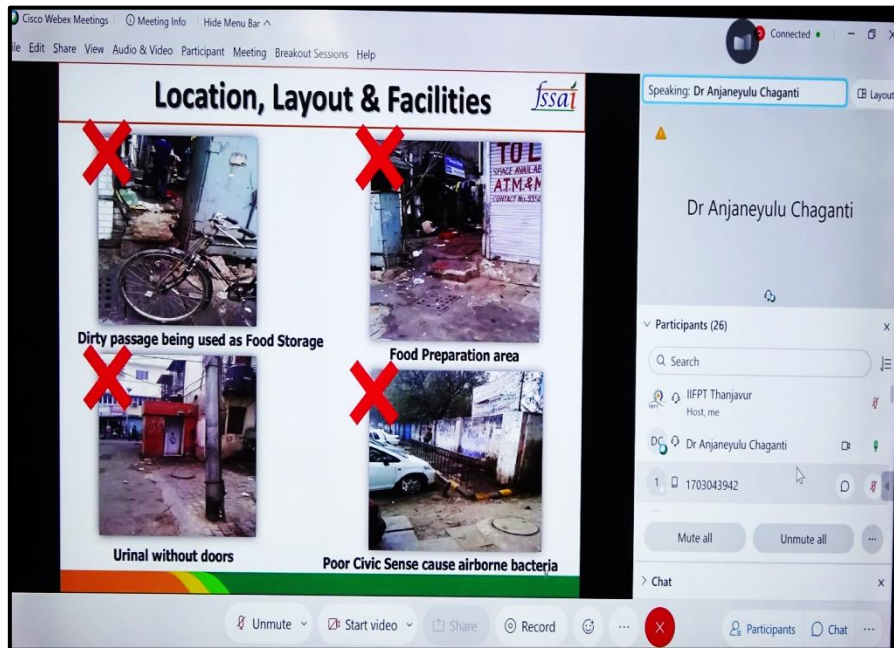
Cisco Webex Meetings   Meeting Info   Hide Menu Bar ^

le Edit Share View Audio & Video Participant Meeting Breakout Sessions Help

Connected •

Location, Layout & Facilities

fssai

TO L
SPACE AVAILAB
A.T.M.& N
CONTACT No.9350

Dirty passage being used as Food Storage

Food Preparation area

Urinal without doors

Poor Civic Sense cause airborne bacteria

Speaking: Dr Anjaneyulu Chaganti

Layout

Dr Anjaneyulu Chaganti

Participants (26)

Search

IIFPT Thanjavur
Host, me

DC Dr Anjaneyulu Chaganti

1703043942

Mute all

Unmute all

Chat

Unmute

Start video

Share

Record

Participants

Chat